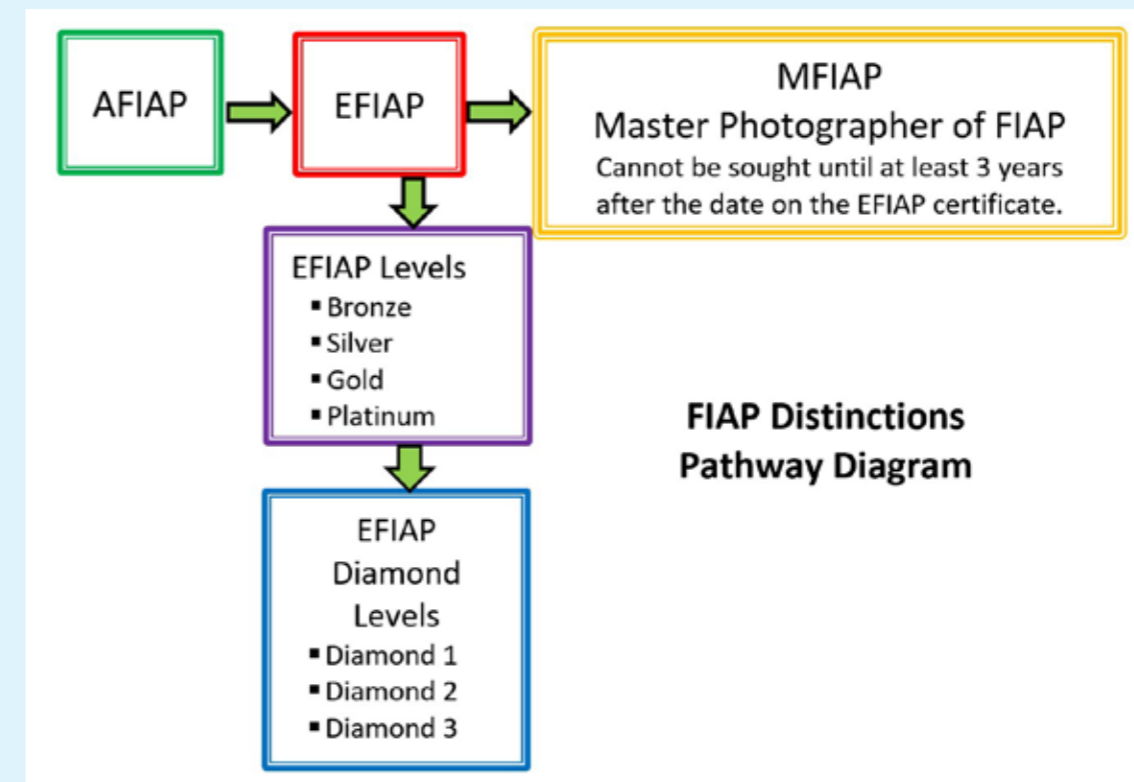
AFIAP

EFIAP

MFIAP
Master Photographer of FIAP
Cannot be sought until at least 3 years after the date on the EFIAP certificate.

EFIAP Levels
- Bronze
- Silver
- Gold
- Platinum

EFIAP Diamond Levels
- Diamond 1
- Diamond 2
- Diamond 3

FIAP Distinctions Pathway Diagram